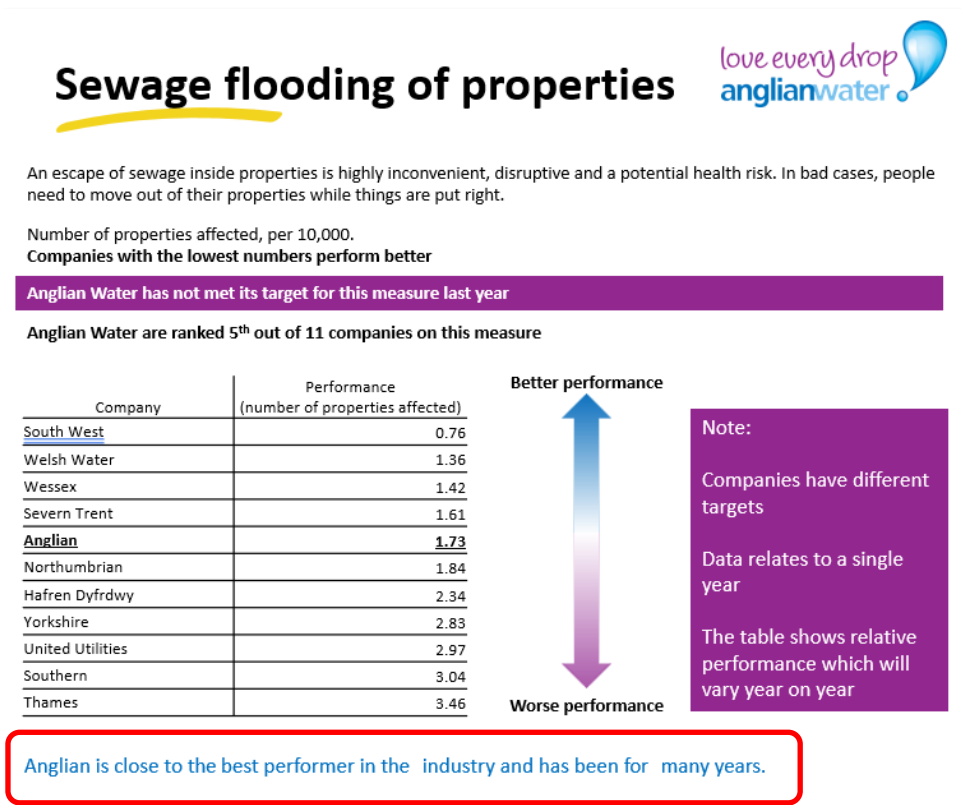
Sewage flooding of properties

love every drop
anglianwater

An escape of sewage inside properties is highly inconvenient, disruptive and a potential health risk. In bad cases, people need to move out of their properties while things are put right.

Number of properties affected, per 10,000.
**Companies with the lowest numbers perform better**

**Anglian Water has not met its target for this measure last year**

**Anglian Water are ranked 5$^{th}$ out of 11 companies on this measure**

| Company | Performance (number of properties affected) |
|---|---|
| South West | 0.76 |
| Welsh Water | 1.36 |
| Wessex | 1.42 |
| Severn Trent | 1.61 |
| **Anglian** | **1.73** |
| Northumbrian | 1.84 |
| Hafren Dyfrdwy | 2.34 |
| Yorkshire | 2.83 |
| United Utilities | 2.97 |
| Southern | 3.04 |
| Thames | 3.46 |

Better performance

Worse performance

Note:

Companies have different targets

Data relates to a single year

The table shows relative performance which will vary year on year

Anglian is close to the best performer in the industry and has been for many years.